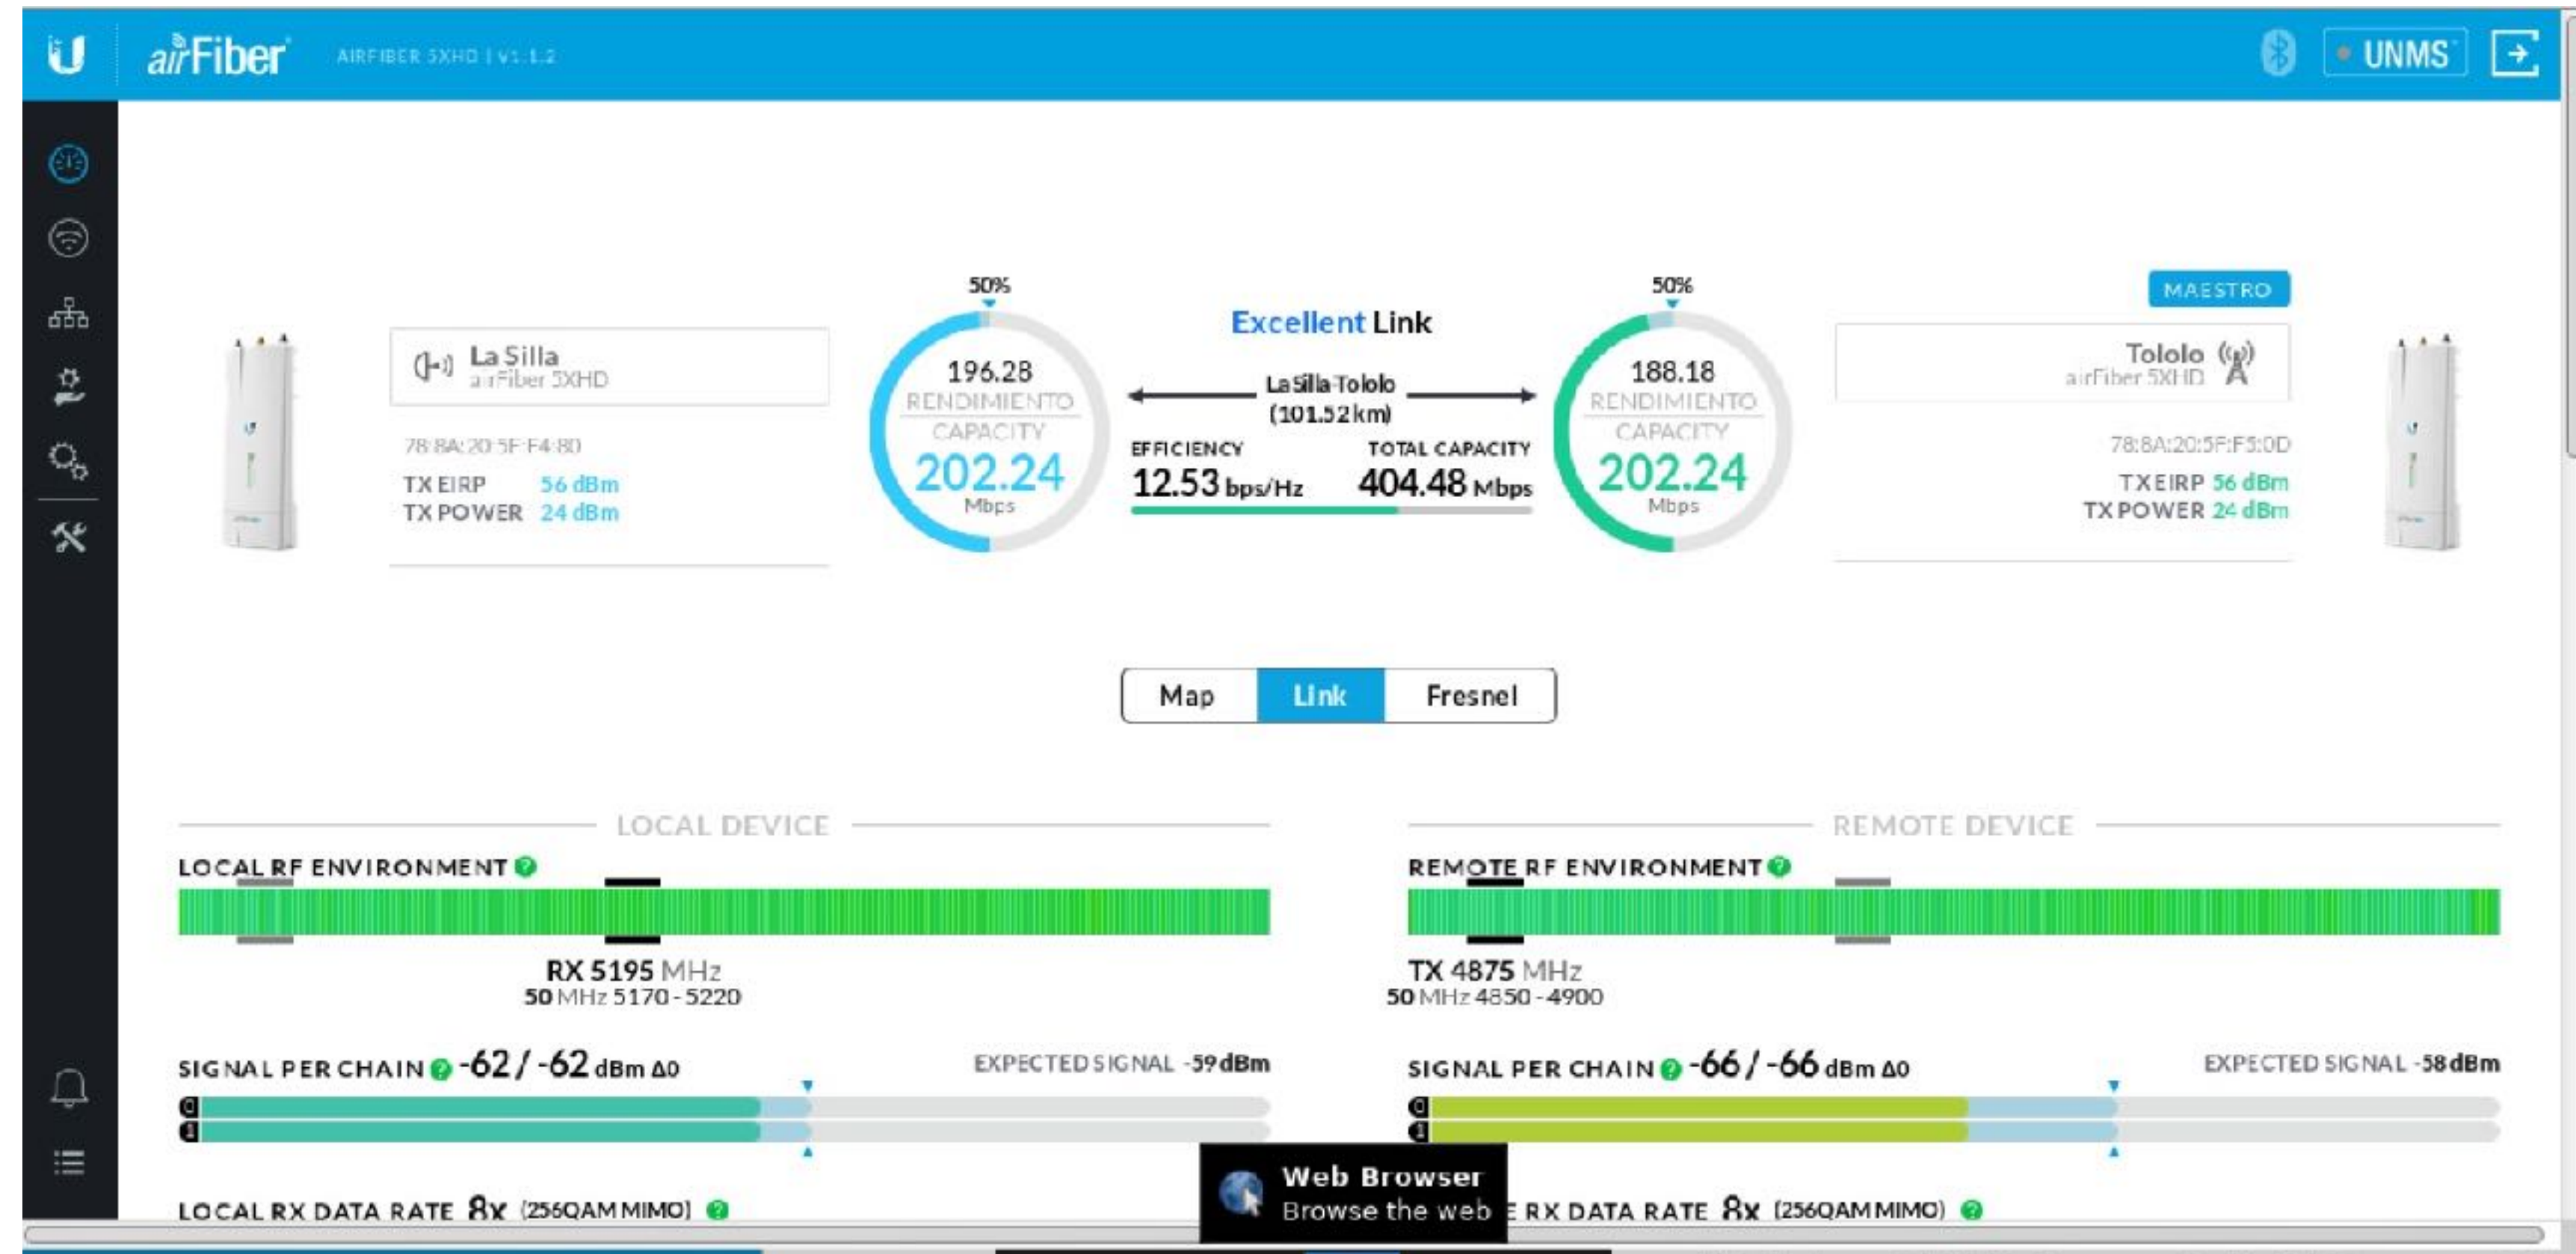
airFiber AIRFIBER 5XHD | v1.1.2

UNMS

La Silla
airFiber 5XHD

78:8A:20:5F:F4:80
TX EIRP 56 dBm
TX POWER 24 dBm

50%
196.28
RENDIMIENTO
CAPACITY
202.24
Mbps

Excellent Link
La Silla-Tololo
(101.52 km)
EFFICIENCY
12.53 bps/Hz
TOTAL CAPACITY
404.48 Mbps

50%
188.18
RENDIMIENTO
CAPACITY
202.24
Mbps

MAESTRO
Tololo
airFiber 5XHD

78:8A:20:5F:F5:0D
TX EIRP 56 dBm
TX POWER 24 dBm

Map Link Fresnel

LOCAL DEVICE

LOCAL RF ENVIRONMENT

RX 5195 MHz
50 MHz 5170 - 5220

SIGNAL PER CHAIN -62 / -62 dBm Δ0
EXPECTED SIGNAL -59 dBm

LOCAL RX DATA RATE 8x (256QAM MIMO)

REMOTE DEVICE

REMOTE RF ENVIRONMENT

TX 4875 MHz
50 MHz 4850 - 4900

SIGNAL PER CHAIN -66 / -66 dBm Δ0
EXPECTED SIGNAL -58 dBm

Web Browser
Browse the web

E RX DATA RATE 8x (256QAM MIMO)